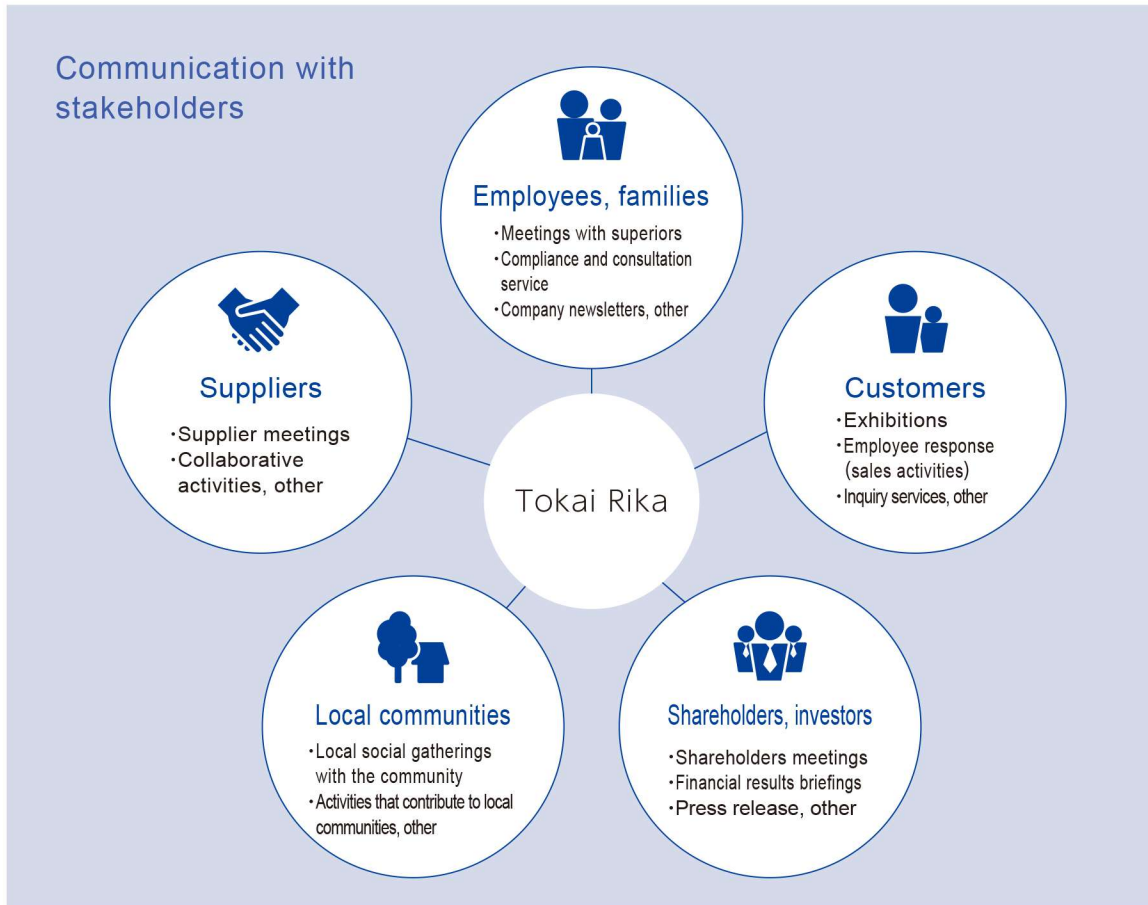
Communication with stakeholders

Employees, families
・Meetings with superiors
・Compliance and consultation service
・Company newsletters, other

Suppliers
・Supplier meetings
・Collaborative activities, other

Customers
・Exhibitions
・Employee response (sales activities)
・Inquiry services, other

Tokai Rika

Local communities
・Local social gatherings with the community
・Activities that contribute to local communities, other

Shareholders, investors
・Shareholders meetings
・Financial results briefings
・Press release, other